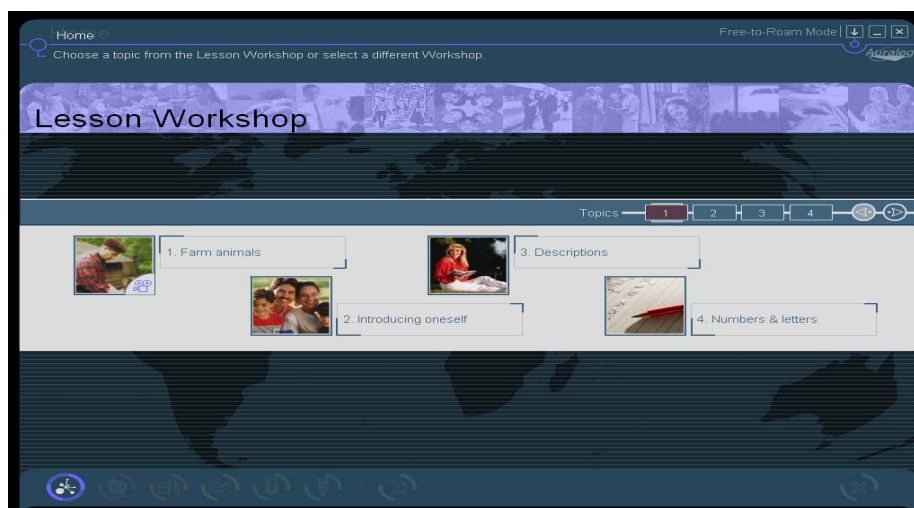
Home

Free-to-Roam Mode

Auralog

Choose a topic from the Lesson Workshop or select a different Workshop.

Lesson Workshop

Topics 1 2 3 4

1. Farm animals

3. Descriptions

2. Introducing oneself

4. Numbers & letters